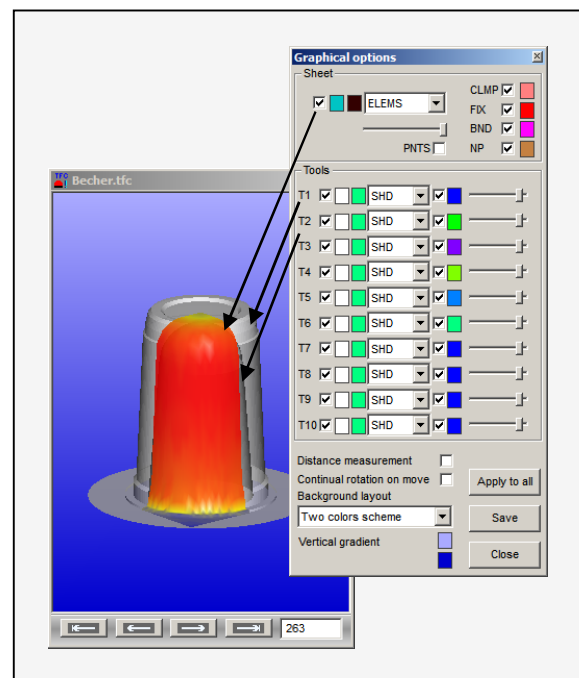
Graphical options

Sheet

ELEMS

CLMP
FIX
BND
NP

PNTS

Tools

| | | |
|---|---|---|
| T1 | SHD | |
| T2 | SHD | |
| T3 | SHD | |
| T4 | SHD | |
| T5 | SHD | |
| T6 | SHD | |
| T7 | SHD | |
| T8 | SHD | |
| T9 | SHD | |
| T10 | SHD | |

Distance measurement

Continual rotation on move

Apply to all

Background layout

Two colors scheme

Save

Vertical gradient

Close

TFC Becher.tfc

263